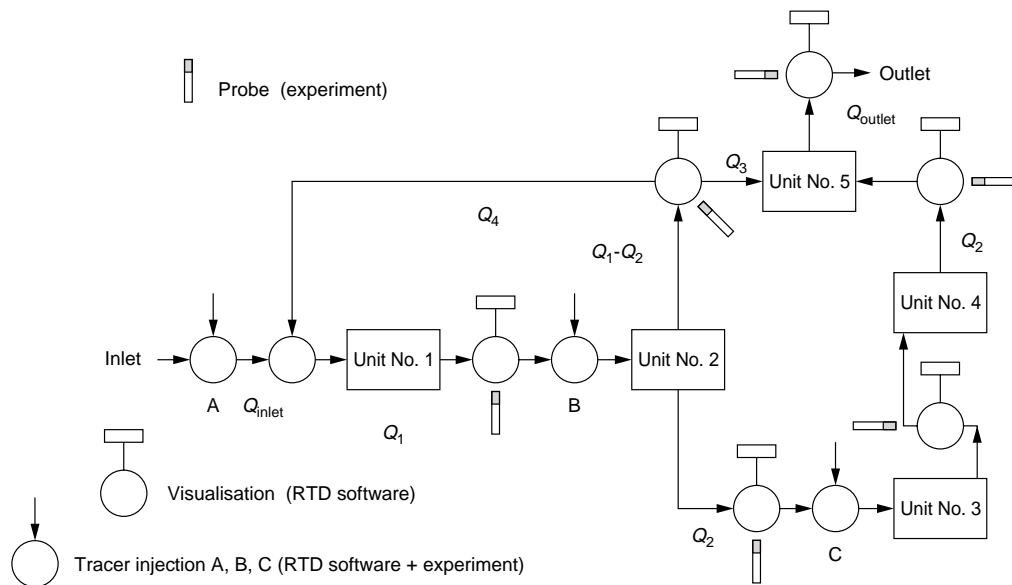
Probe (experiment)

Outlet

$Q_{outlet}$

$Q_3$

Unit No. 5

$Q_4$

$Q_1$-$Q_2$

$Q_2$

Unit No. 4

Inlet

Unit No. 1

Unit No. 2

A

$Q_{inlet}$

B

$Q_1$

Visualisation (RTD software)

Unit No. 3

$Q_2$

C

Tracer injection A, B, C (RTD software + experiment)